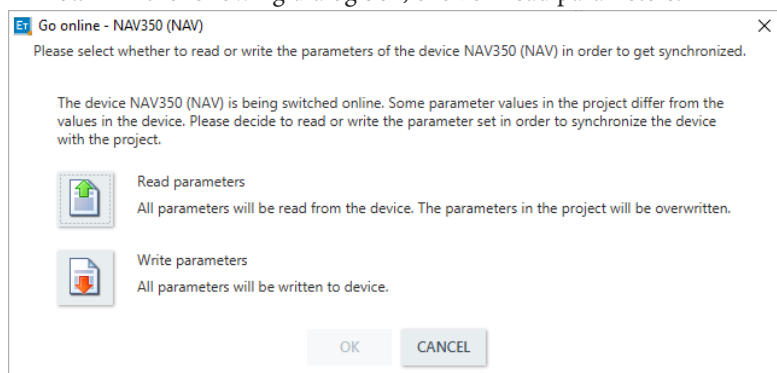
ET Go online - NAV350 (NAV)

×

Please select whether to read or write the parameters of the device NAV350 (NAV) in order to get synchronized.

The device NAV350 (NAV) is being switched online. Some parameter values in the project differ from the values in the device. Please decide to read or write the parameter set in order to synchronize the device with the project.

Read parameters

All parameters will be read from the device. The parameters in the project will be overwritten.

Write parameters

All parameters will be written to device.

OK

CANCEL